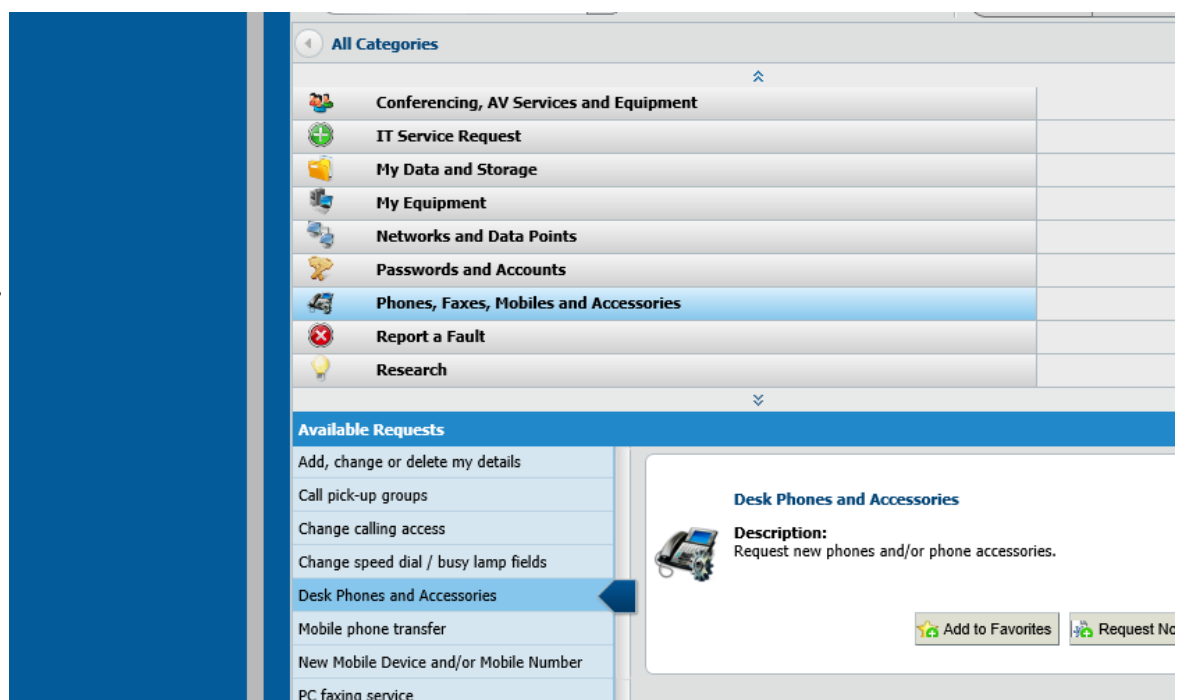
All Categories

Conferencing, AV Services and Equipment
IT Service Request
My Data and Storage
My Equipment
Networks and Data Points
Passwords and Accounts
Phones, Faxes, Mobiles and Accessories
Report a Fault
Research

Available Requests

Add, change or delete my details
Call pick-up groups
Change calling access
Change speed dial / busy lamp fields
Desk Phones and Accessories
Mobile phone transfer
New Mobile Device and/or Mobile Number
PC faxing service

Desk Phones and Accessories

Description:
Request new phones and/or phone accessories.

Add to Favorites
Request No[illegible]